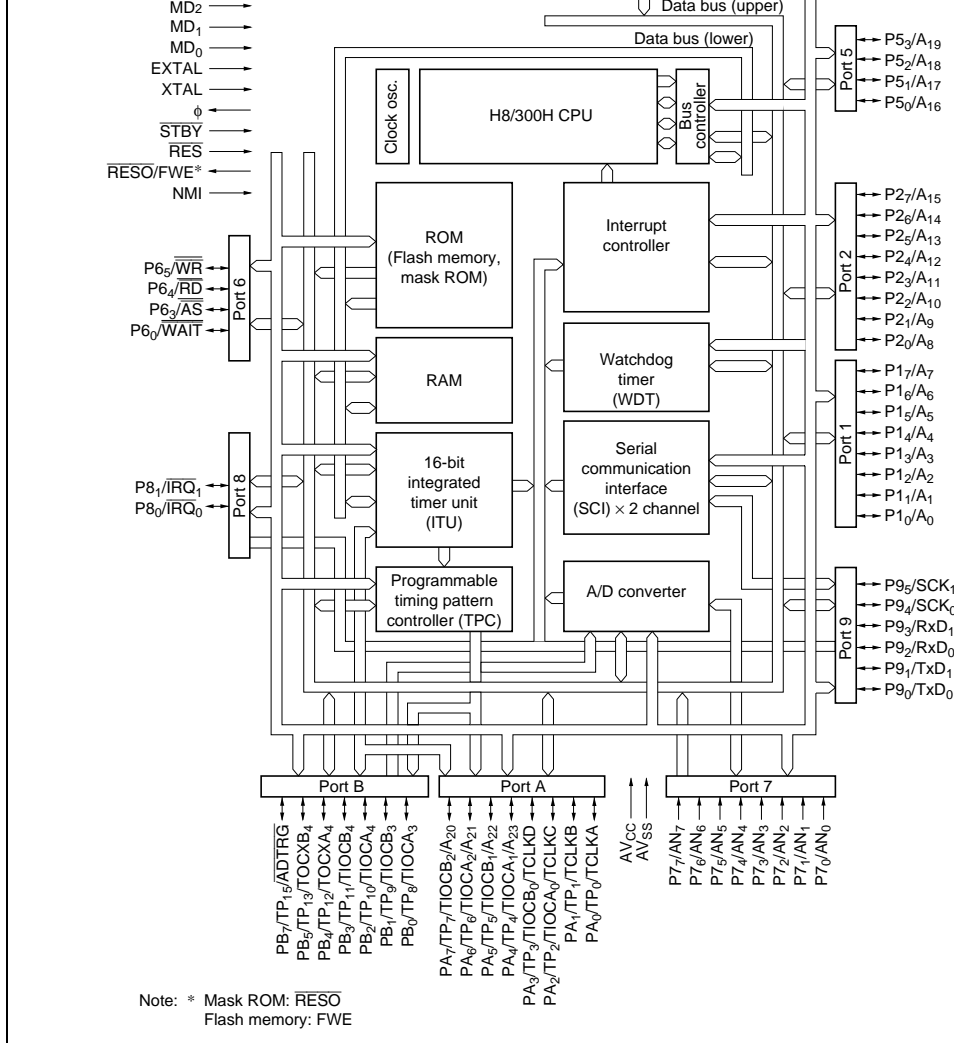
$MD_2$
$MD_1$
$MD_0$
EXTAL
XTAL
ϕ
$\overline{STBY}$
$\overline{RES}$
$\overline{RESO}$/FWE*
NMI

Data bus (upper)
Data bus (lower)

Clock osc.
H8/300H CPU
Bus controller

Port 5
$P5_3/A_{19}$
$P5_2/A_{18}$
$P5_1/A_{17}$
$P5_0/A_{16}$

ROM (Flash memory, mask ROM)
Interrupt controller

Port 6
$P6_5/\overline{WR}$
$P6_4/\overline{RD}$
$P6_3/\overline{AS}$
$P6_0/\overline{WAIT}$

Port 2
$P2_7/A_{15}$
$P2_6/A_{14}$
$P2_5/A_{13}$
$P2_4/A_{12}$
$P2_3/A_{11}$
$P2_2/A_{10}$
$P2_1/A_9$
$P2_0/A_8$

RAM
Watchdog timer (WDT)

Port 1
$P1_7/A_7$
$P1_6/A_6$
$P1_5/A_5$
$P1_4/A_4$
$P1_3/A_3$
$P1_2/A_2$
$P1_1/A_1$
$P1_0/A_0$

Port 8
$P8_1/\overline{IRQ_1}$
$P8_0/\overline{IRQ_0}$

16-bit integrated timer unit (ITU)
Serial communication interface (SCI) × 2 channel

Programmable timing pattern controller (TPC)
A/D converter

Port 9
$P9_5/SCK_1$
$P9_4/SCK_0$
$P9_3/RxD_1$
$P9_2/RxD_0$
$P9_1/TxD_1$
$P9_0/TxD_0$

Port B
$PB_7/TP_{15}/\overline{ADTRG}$
$PB_5/TP_{13}/TOCXB_4$
$PB_4/TP_{12}/TOCXA_4$
$PB_3/TP_{11}/TIOCB_4$
$PB_2/TP_{10}/TIOCA_4$
$PB_1/TP_9/TIOCB_3$
$PB_0/TP_8/TIOCA_3$

Port A
$PA_7/TP_7/TIOCB_2/A_{20}$
$PA_6/TP_6/TIOCA_2/A_{21}$
$PA_5/TP_5/TIOCB_1/A_{22}$
$PA_4/TP_4/TIOCA_1/A_{23}$
$PA_3/TP_3/TIOCB_0/TCLKD$
$PA_2/TP_2/TIOCA_0/TCLKC$
$PA_1/TP_1/TCLKB$
$PA_0/TP_0/TCLKA$

$AV_{CC}$
$AV_{SS}$

Port 7
$P7_7/AN_7$
$P7_6/AN_6$
$P7_5/AN_5$
$P7_4/AN_4$
$P7_3/AN_3$
$P7_2/AN_2$
$P7_1/AN_1$
$P7_0/AN_0$

Note: * Mask ROM: $\overline{RESO}$
Flash memory: FWE